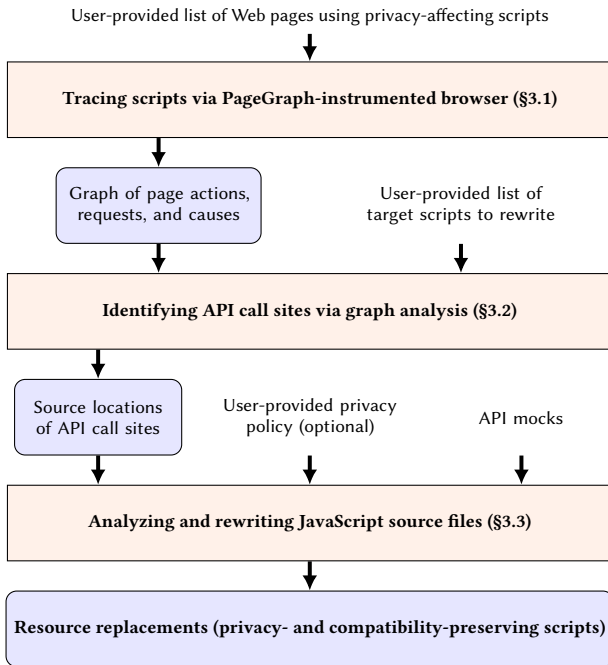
User-provided list of Web pages using privacy-affecting scripts

Tracing scripts via PageGraph-instrumented browser (§3.1)

Graph of page actions, requests, and causes

User-provided list of target scripts to rewrite

Identifying API call sites via graph analysis (§3.2)

Source locations of API call sites

User-provided privacy policy (optional)

API mocks

Analyzing and rewriting JavaScript source files (§3.3)

Resource replacements (privacy- and compatibility-preserving scripts)